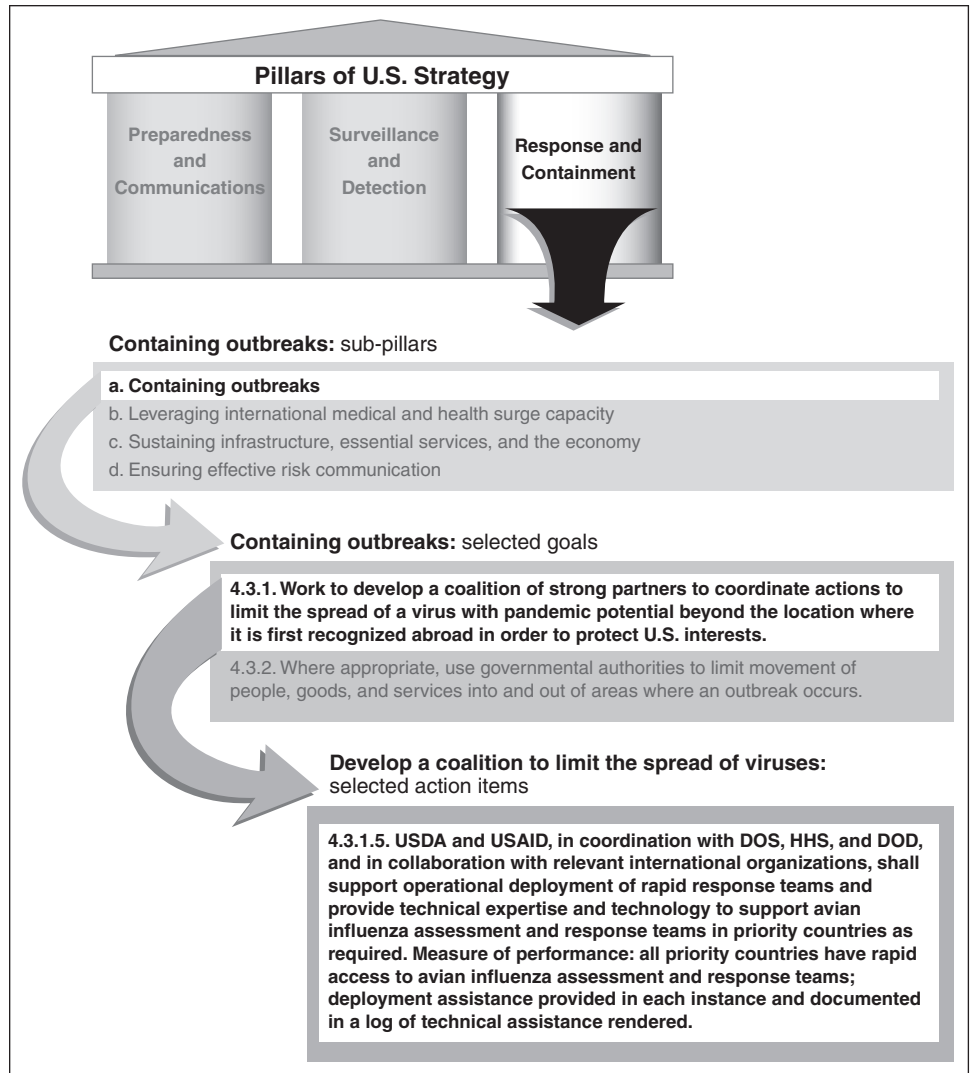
Pillars of U.S. Strategy

Preparedness and Communications

Surveillance and Detection

Response and Containment

Containing outbreaks: sub-pillars

a. Containing outbreaks
b. Leveraging international medical and health surge capacity
c. Sustaining infrastructure, essential services, and the economy
d. Ensuring effective risk communication

Containing outbreaks: selected goals

4.3.1. Work to develop a coalition of strong partners to coordinate actions to limit the spread of a virus with pandemic potential beyond the location where it is first recognized abroad in order to protect U.S. interests.

4.3.2. Where appropriate, use governmental authorities to limit movement of people, goods, and services into and out of areas where an outbreak occurs.

Develop a coalition to limit the spread of viruses: selected action items

4.3.1.5. USDA and USAID, in coordination with DOS, HHS, and DOD, and in collaboration with relevant international organizations, shall support operational deployment of rapid response teams and provide technical expertise and technology to support avian influenza assessment and response teams in priority countries as required. Measure of performance: all priority countries have rapid access to avian influenza assessment and response teams; deployment assistance provided in each instance and documented in a log of technical assistance rendered.